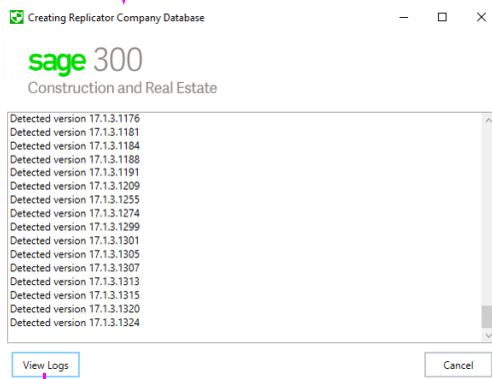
Creating Replicator Company Database

sage 300
Construction and Real Estate

Detected version 17.1.3.1176
Detected version 17.1.3.1181
Detected version 17.1.3.1184
Detected version 17.1.3.1188
Detected version 17.1.3.1191
Detected version 17.1.3.1209
Detected version 17.1.3.1255
Detected version 17.1.3.1274
Detected version 17.1.3.1299
Detected version 17.1.3.1301
Detected version 17.1.3.1305
Detected version 17.1.3.1307
Detected version 17.1.3.1313
Detected version 17.1.3.1315
Detected version 17.1.3.1320
Detected version 17.1.3.1324

View Logs

Cancel